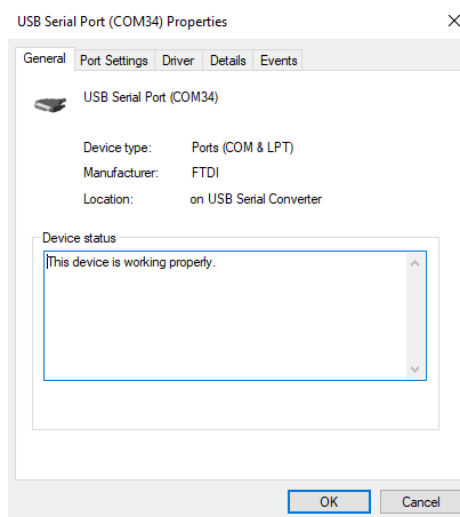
USB Serial Port (COM34) Properties

General | Port Settings | Driver | Details | Events

USB Serial Port (COM34)

| | |
|---|---|
| Device type: | Ports (COM & LPT) |
| Manufacturer: | FTDI |
| Location: | on USB Serial Converter |

Device status

This device is working properly.

OK | Cancel